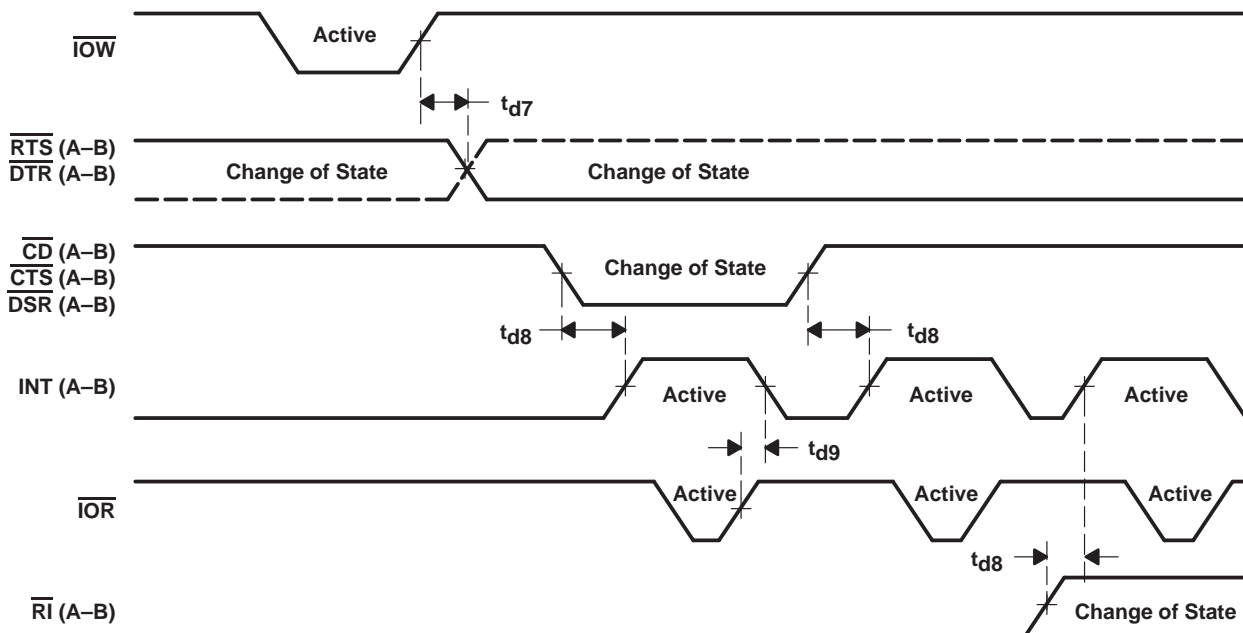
$\overline{IOW}$

Active

$t_{d7}$

$\overline{RTS}$ (A–B)
$\overline{DTR}$ (A–B)

Change of State

Change of State

$\overline{CD}$ (A–B)
$\overline{CTS}$ (A–B)
$\overline{DSR}$ (A–B)

Change of State

$t_{d8}$

$t_{d8}$

INT (A–B)

Active

Active

Active

$t_{d9}$

$\overline{IOR}$

Active

Active

Active

$t_{d8}$

$\overline{RI}$ (A–B)

Change of State